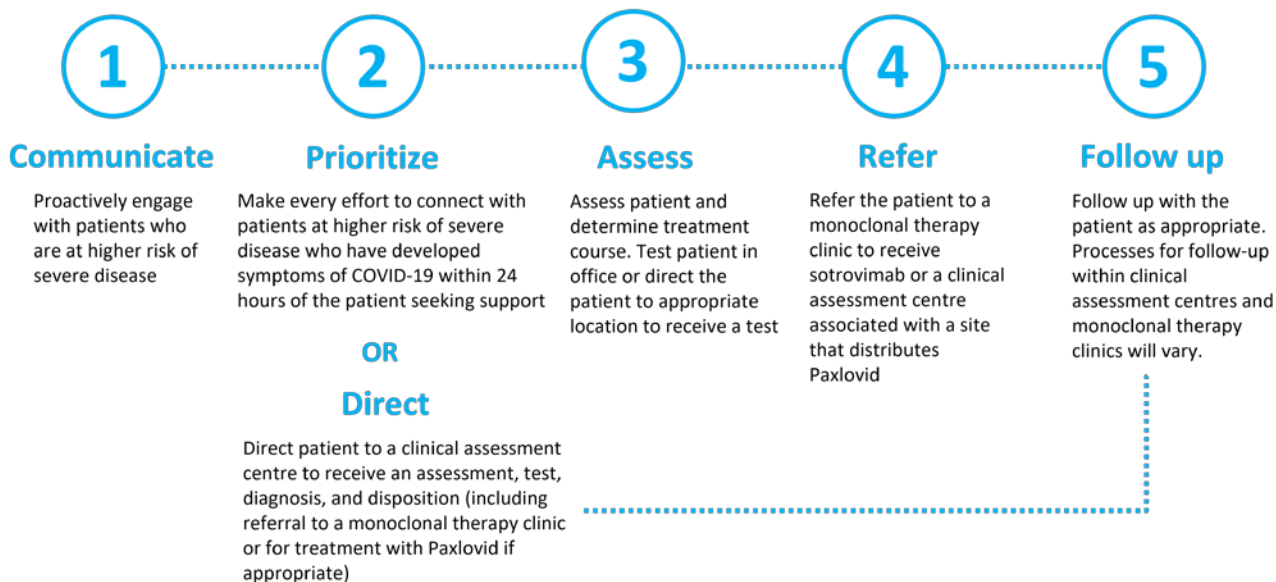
1

Communicate

Proactively engage with patients who are at higher risk of severe disease

2

Prioritize

Make every effort to connect with patients at higher risk of severe disease who have developed symptoms of COVID-19 within 24 hours of the patient seeking support

OR

Direct

Direct patient to a clinical assessment centre to receive an assessment, test, diagnosis, and disposition (including referral to a monoclonal therapy clinic or for treatment with Paxlovid if appropriate)

3

Assess

Assess patient and determine treatment course. Test patient in office or direct the patient to appropriate location to receive a test

4

Refer

Refer the patient to a monoclonal therapy clinic to receive sotrovimab or a clinical assessment centre associated with a site that distributes Paxlovid

5

Follow up

Follow up with the patient as appropriate. Processes for follow-up within clinical assessment centres and monoclonal therapy clinics will vary.